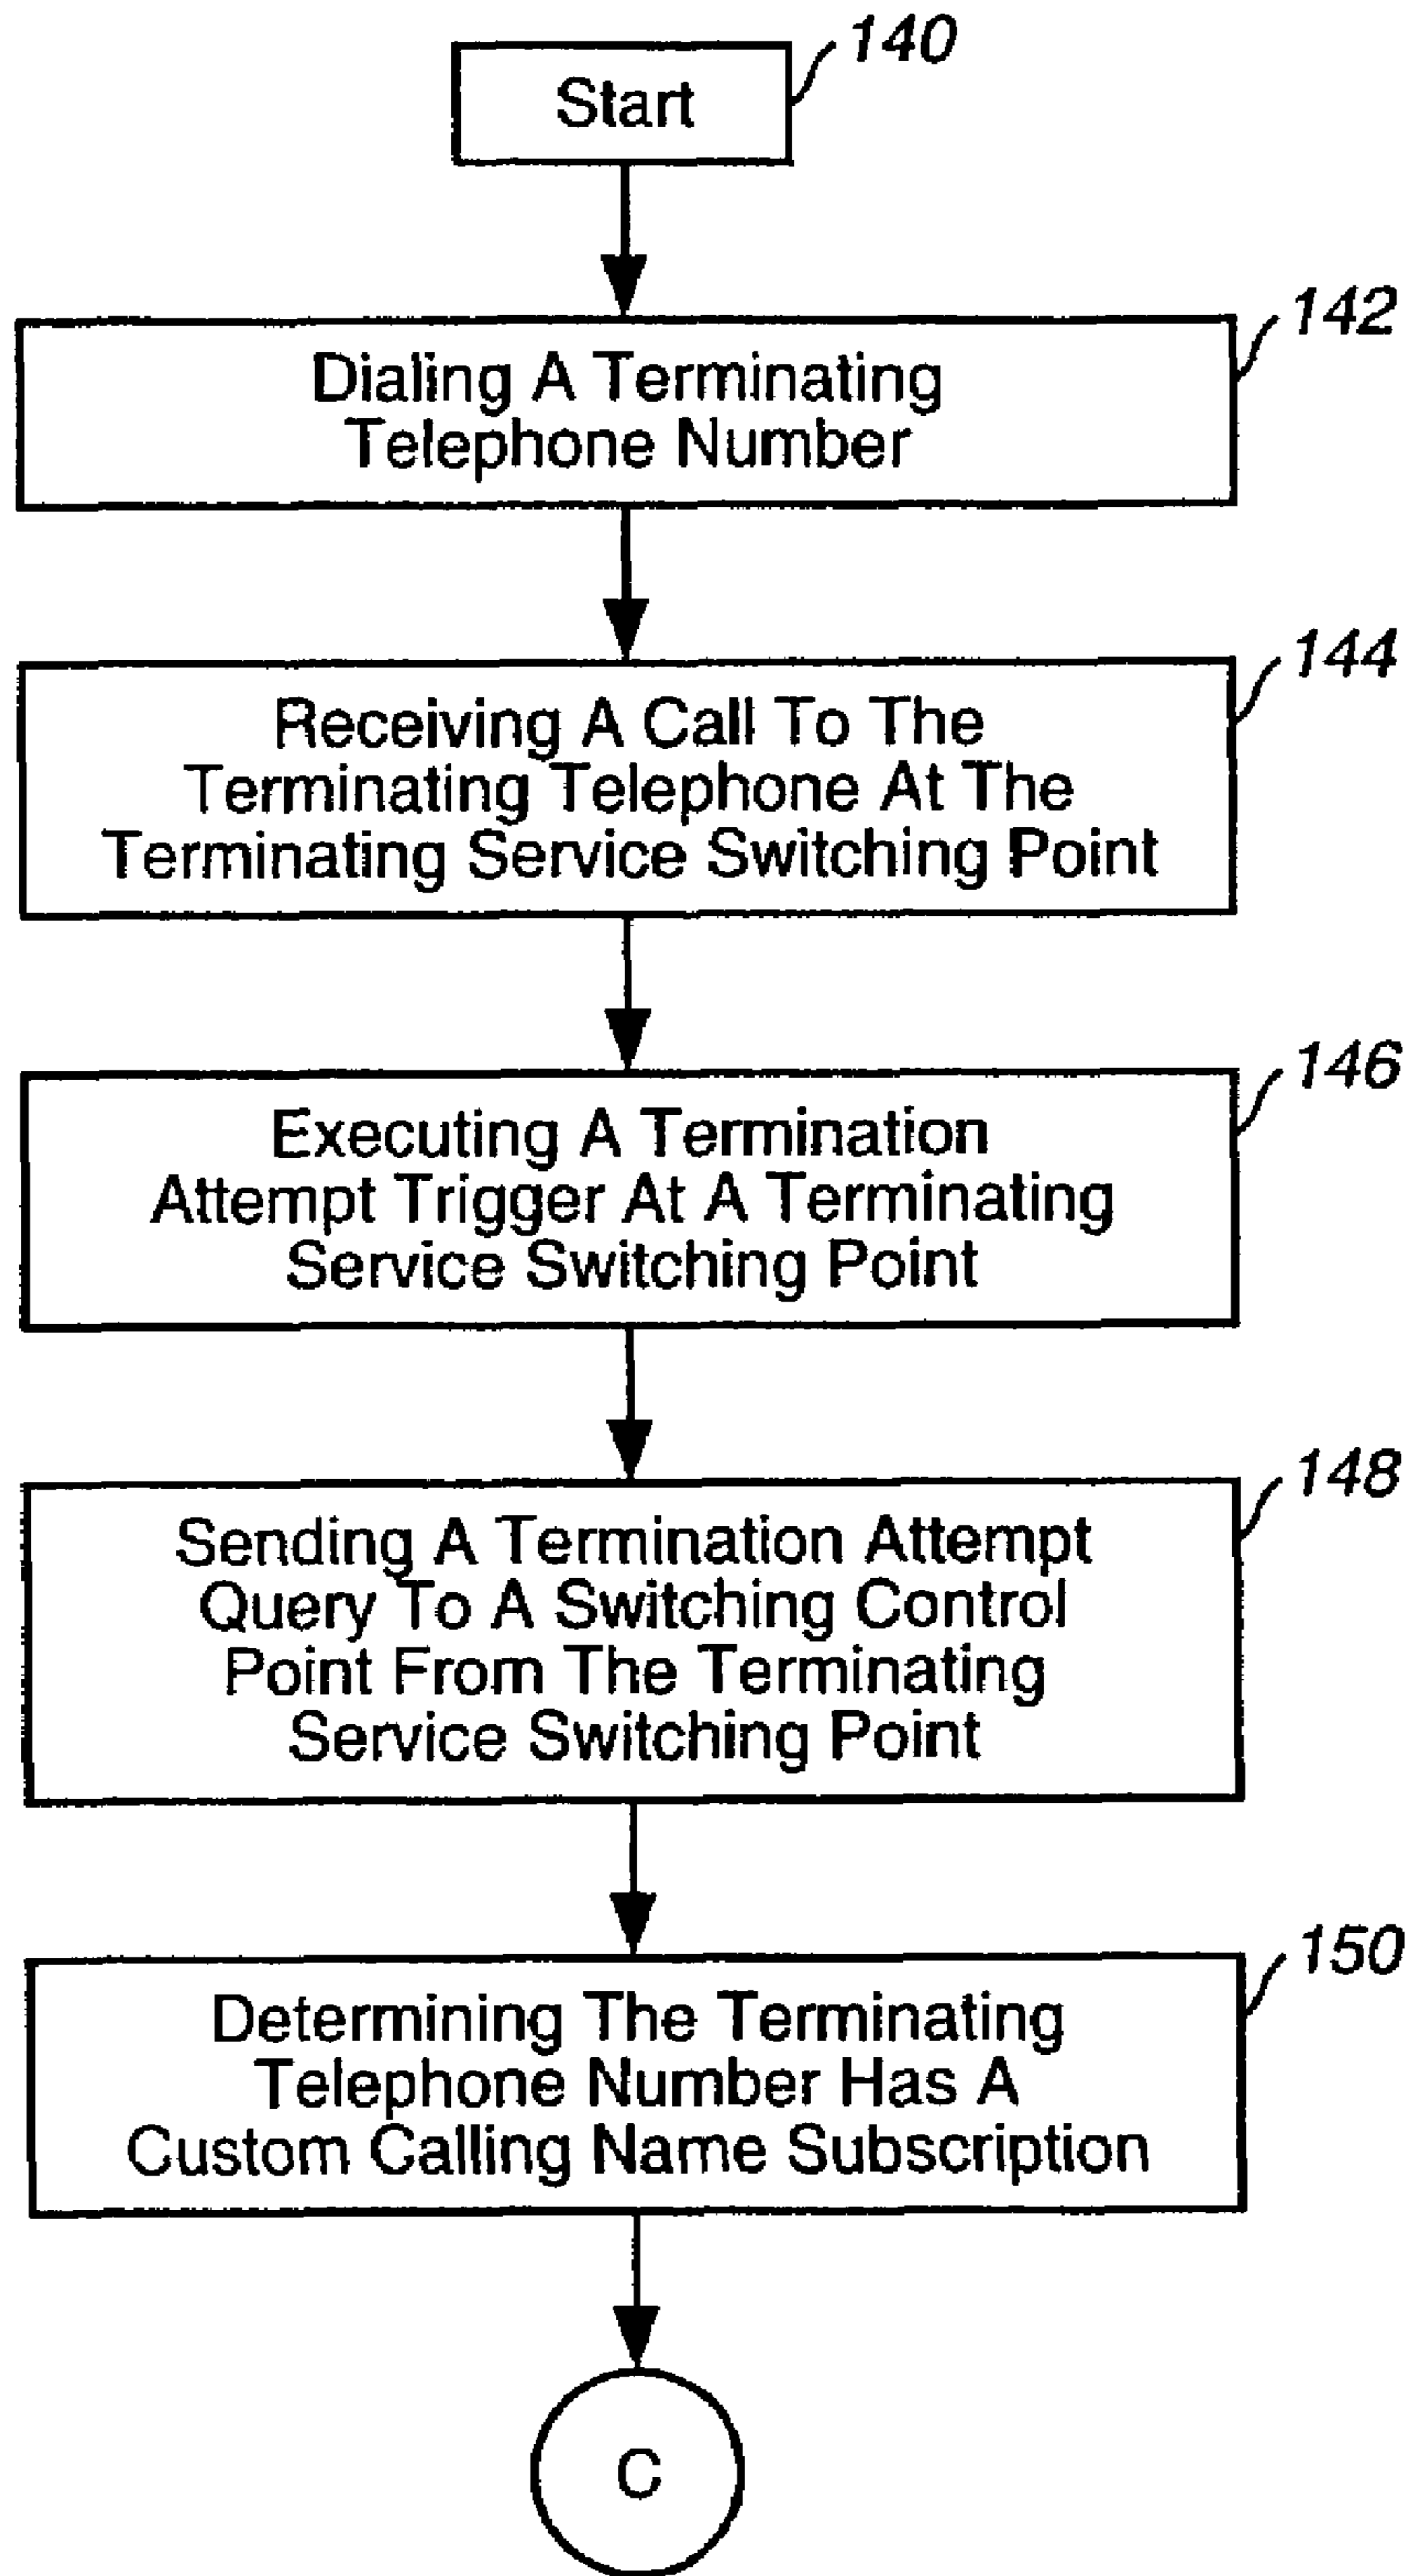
140
Start

142
Dialing A Terminating Telephone Number

144
Receiving A Call To The Terminating Telephone At The Terminating Service Switching Point

146
Executing A Termination Attempt Trigger At A Terminating Service Switching Point

148
Sending A Termination Attempt Query To A Switching Control Point From The Terminating Service Switching Point

150
Determining The Terminating Telephone Number Has A Custom Calling Name Subscription

C